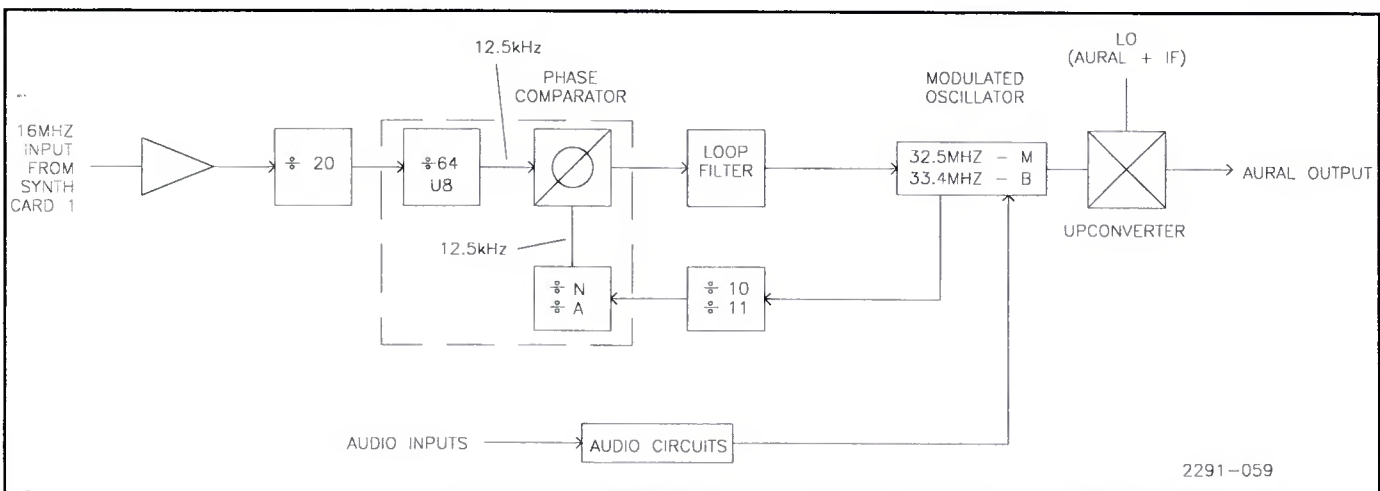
16MHZ INPUT FROM SYNTH CARD 1

$\div$ 20

12.5kHz

$\div$64
U8

PHASE COMPARATOR

12.5kHz

$\div$ N
$\div$ A

LOOP FILTER

$\div$ 10
$\div$ 11

MODULATED OSCILLATOR

32.5MHZ – M
33.4MHZ – B

LO
(AURAL + IF)

UPCONVERTER

AURAL OUTPUT

AUDIO INPUTS

AUDIO CIRCUITS

2291–059